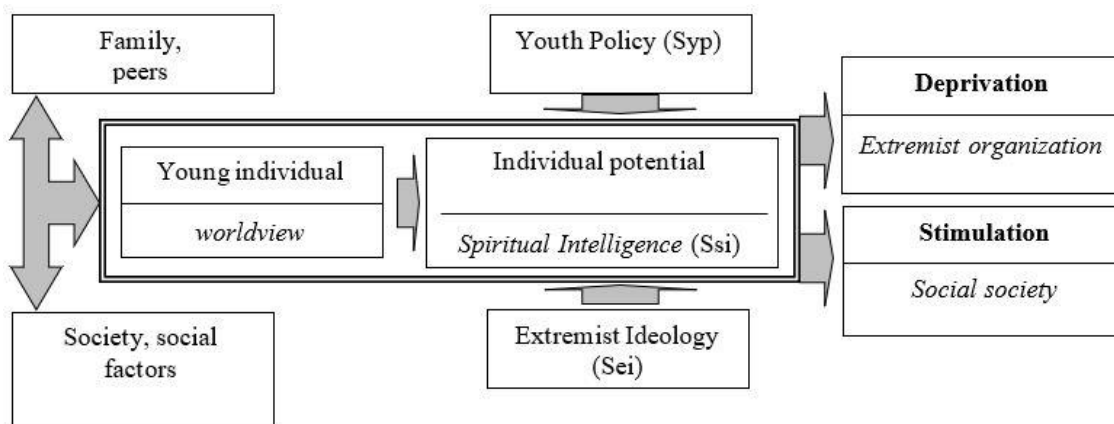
Family, peers

Youth Policy (Syp)

Deprivation

Extremist organization

Young individual

worldview

Individual potential

Spiritual Intelligence (Ssi)

Stimulation

Social society

Society, social factors

Extremist Ideology (Sei)